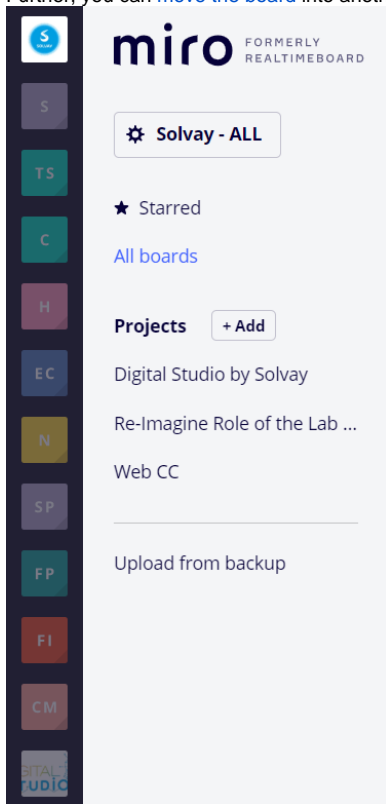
Further, you can move the board into anoth

S
SOLVAY

miro FORMERLY REALTIMEBOARD

S
TS
C
H
EC
N
SP
FP
FI
CM
GITAL
TUDIO

Solvay - ALL

★ Starred

All boards

Projects + Add

Digital Studio by Solvay

Re-Imagine Role of the Lab ...

Web CC

Upload from backup